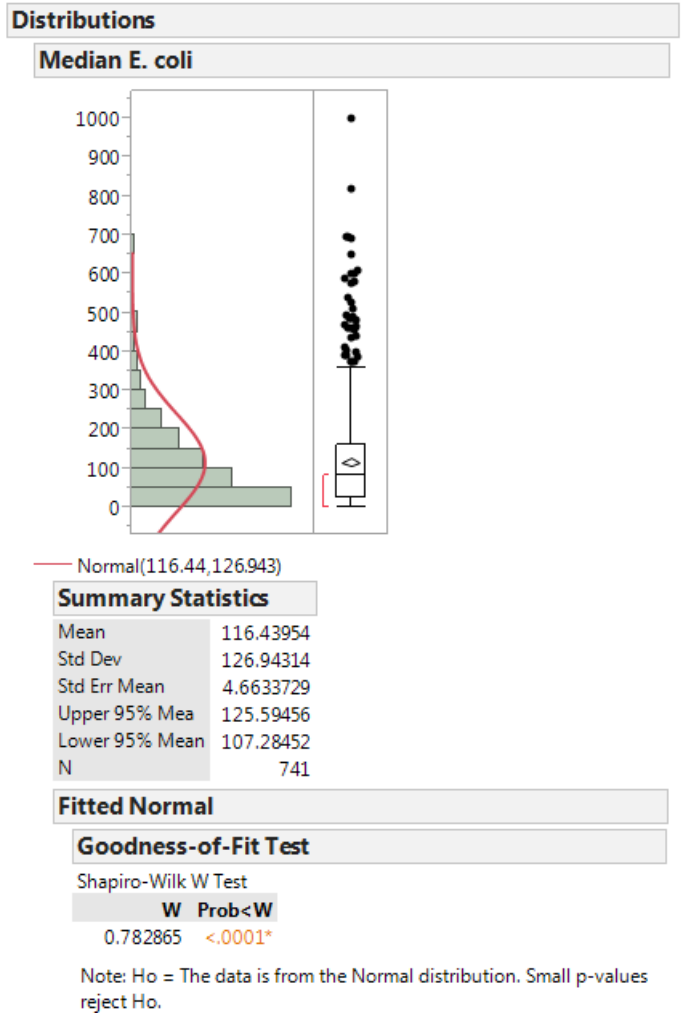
Distributions

Median E. coli

1000
900
800
700
600
500
400
300
200
100
0

Normal(116.44,126.943)

Summary Statistics

| | |
|---|---|
| Mean | 116.43954 |
| Std Dev | 126.94314 |
| Std Err Mean | 4.6633729 |
| Upper 95% Mea | 125.59456 |
| Lower 95% Mean | 107.28452 |
| N | 741 |

Fitted Normal

Goodness-of-Fit Test

Shapiro-Wilk W Test

| W | Prob<W |
|---|---|
| 0.782865 | <.0001* |

Note: Ho = The data is from the Normal distribution. Small p-values reject Ho.